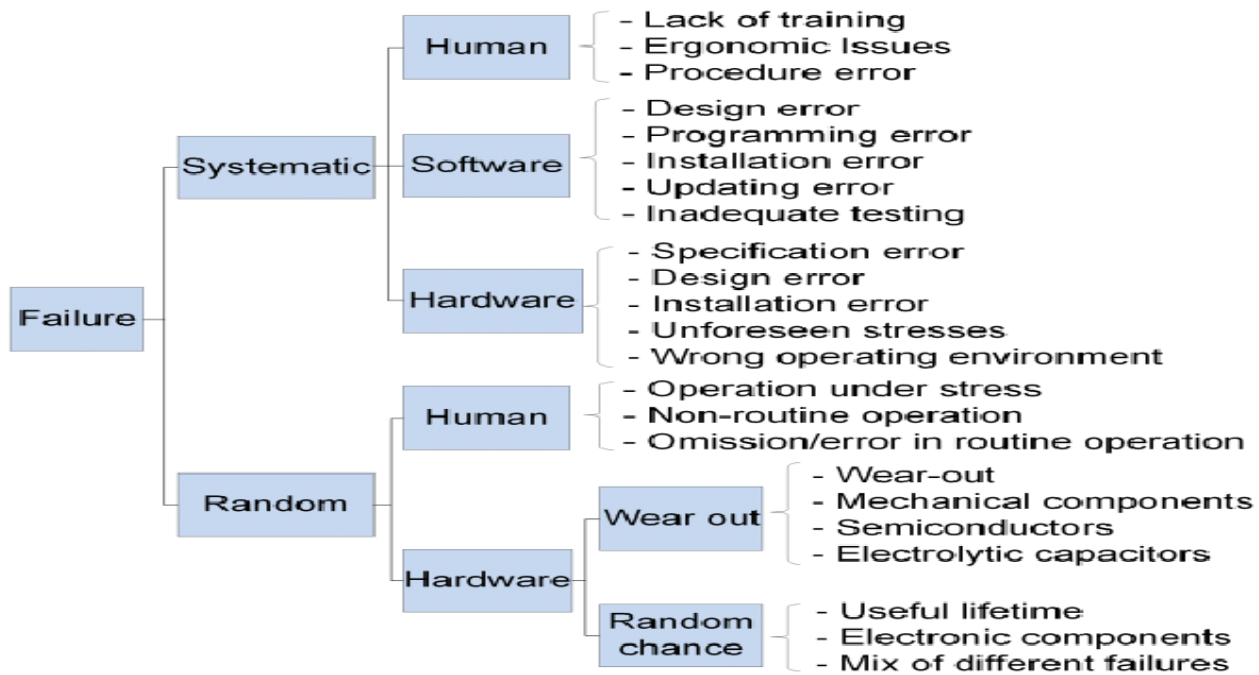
Failure

Systematic

Human
- Lack of training
- Ergonomic Issues
- Procedure error

Software
- Design error
- Programming error
- Installation error
- Updating error
- Inadequate testing

Hardware
- Specification error
- Design error
- Installation error
- Unforeseen stresses
- Wrong operating environment

Random

Human
- Operation under stress
- Non-routine operation
- Omission/error in routine operation

Hardware

Wear out
- Wear-out
- Mechanical components
- Semiconductors
- Electrolytic capacitors

Random chance
- Useful lifetime
- Electronic components
- Mix of different failures